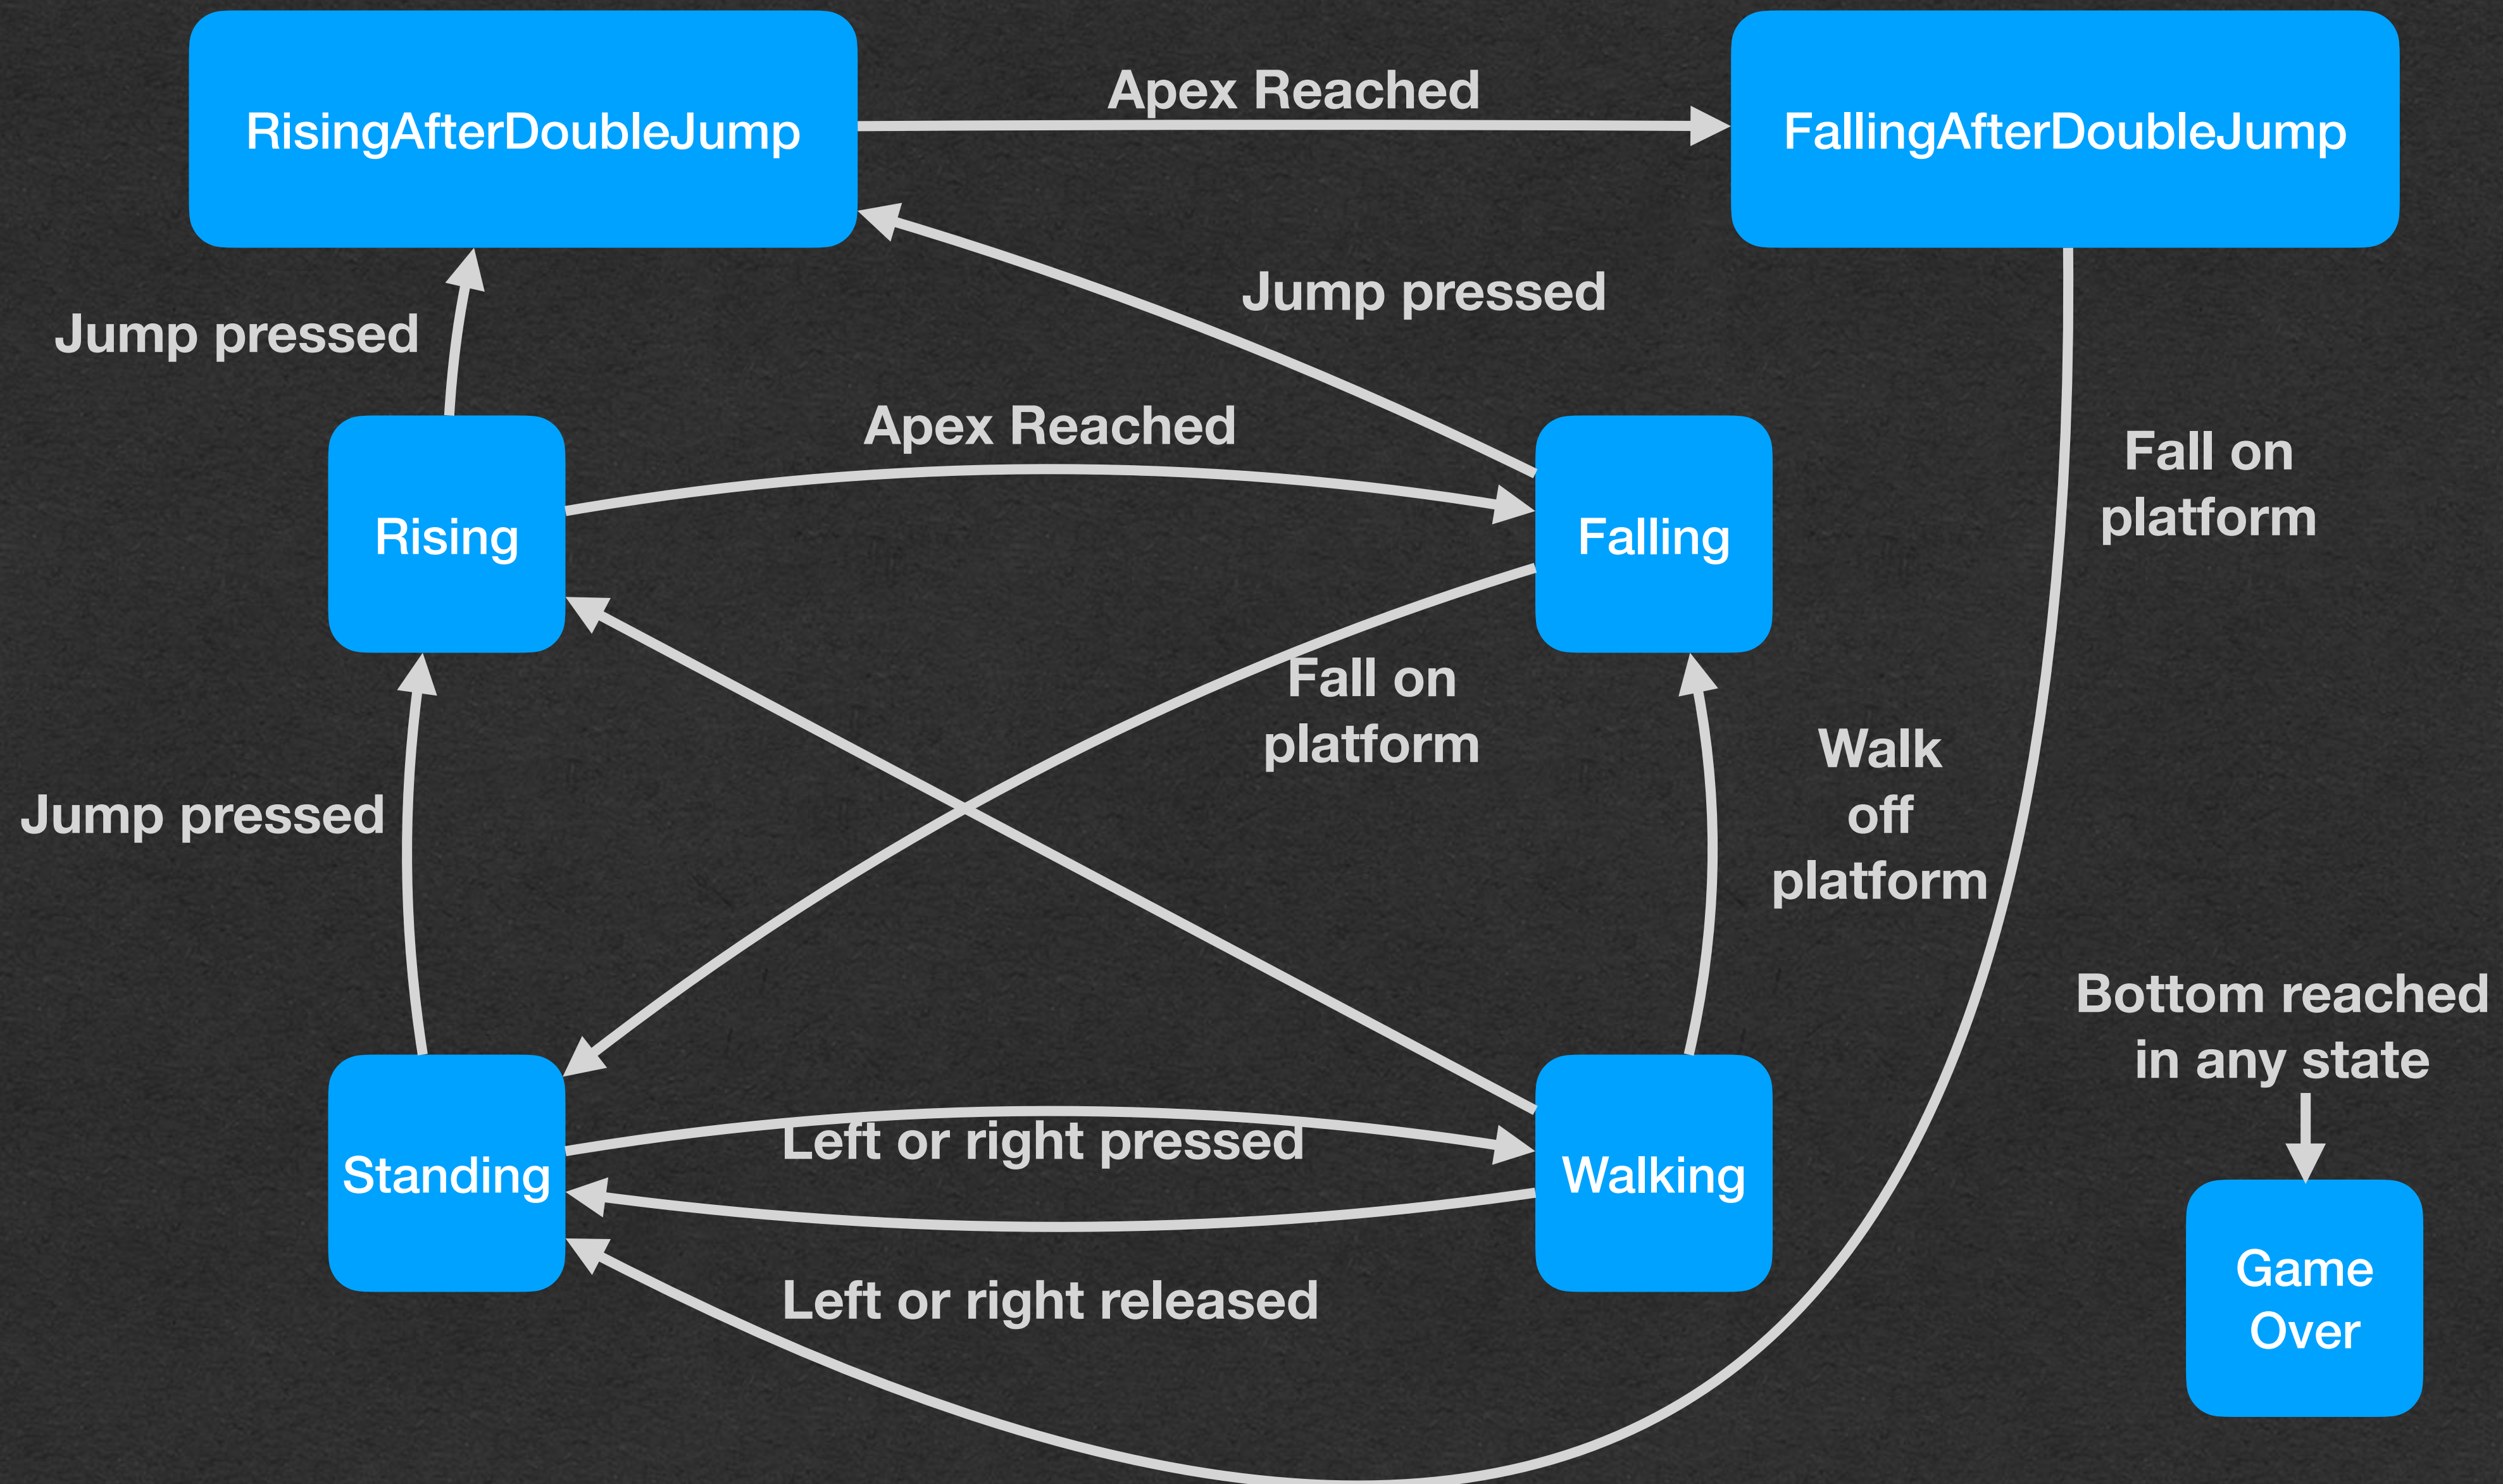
RisingAfterDoubleJump

Apex Reached

FallingAfterDoubleJump

Jump pressed

Jump pressed

Apex Reached

Rising

Falling

Fall on platform

Fall on platform

Walk off platform

Jump pressed

Bottom reached in any state

Standing

Left or right pressed

Walking

Left or right released

Game Over